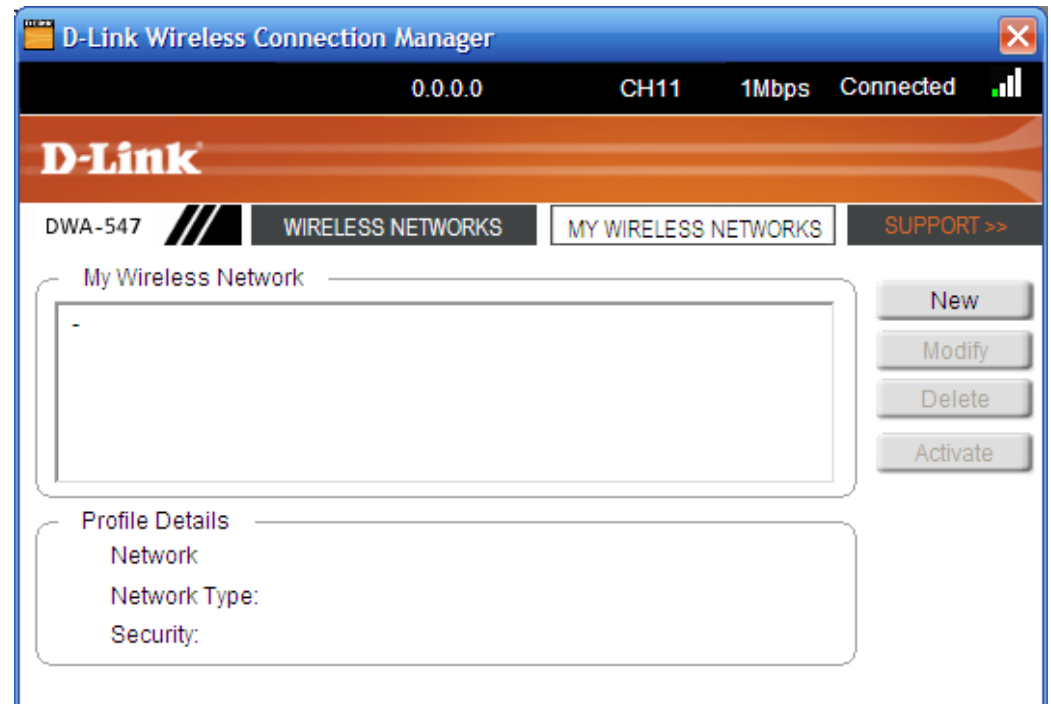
D-Link Wireless Connection Manager

0.0.0.0 CH11 1Mbps Connected

D-Link

DWA-547

WIRELESS NETWORKS

MY WIRELESS NETWORKS

SUPPORT >>

My Wireless Network

-

New

Modify

Delete

Activate

Profile Details

Network

Network Type:

Security: